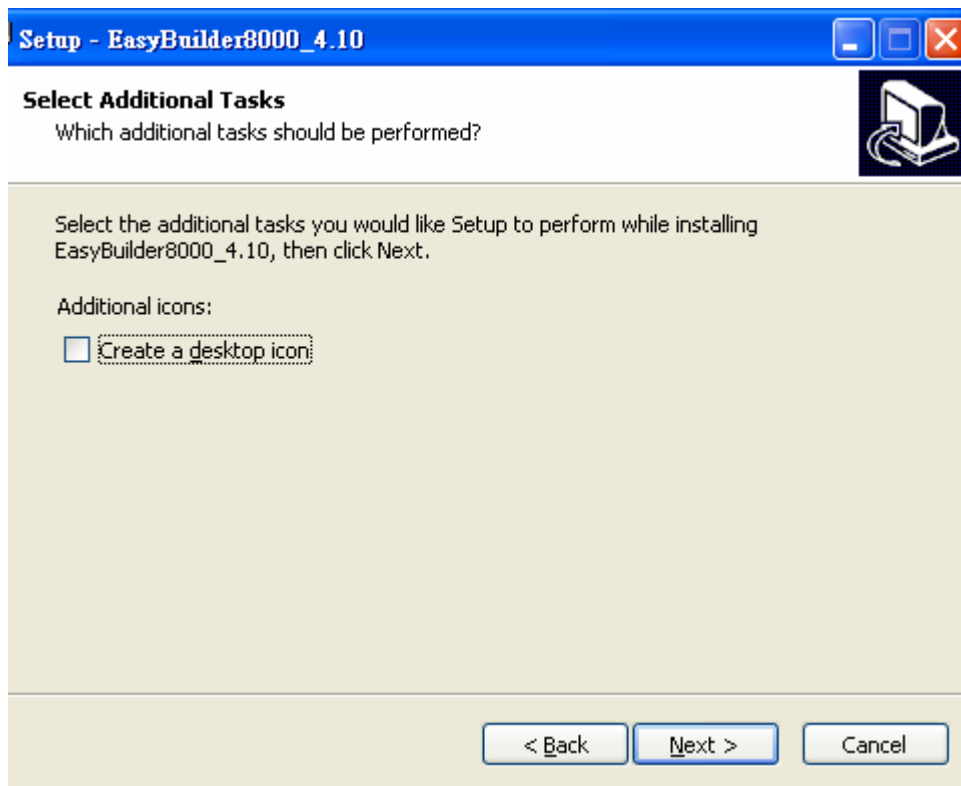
Setup - EasyBuilder8000_4.10

Select Additional Tasks
Which additional tasks should be performed?

Select the additional tasks you would like Setup to perform while installing EasyBuilder8000_4.10, then click Next.

Additional icons:

Create a desktop icon

< Back
Next >
Cancel